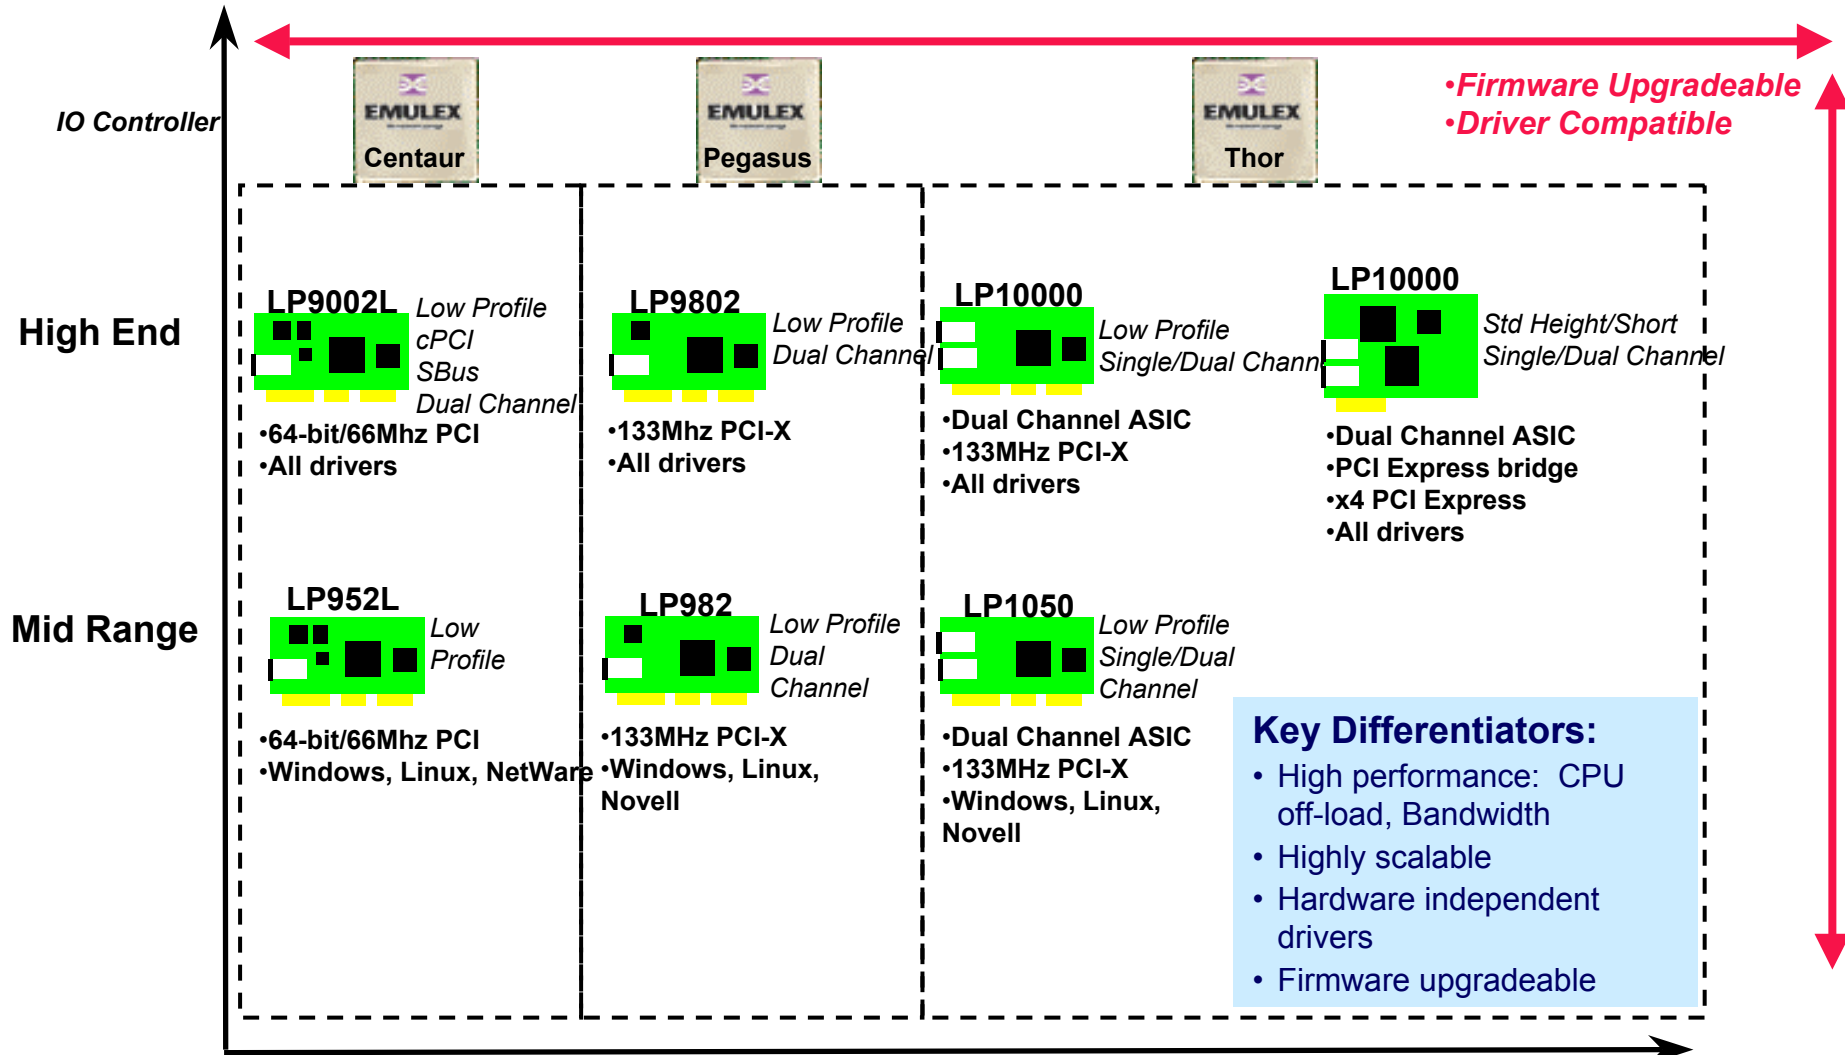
IO Controller

EMULEX
Centaur

EMULEX
Pegasus

EMULEX
Thor

•Firmware Upgradeable
•Driver Compatible

High End

LP9002L
Low Profile
cPCI
SBus
Dual Channel
•64-bit/66Mhz PCI
•All drivers

LP9802
Low Profile
Dual Channel
•133Mhz PCI-X
•All drivers

LP10000
Low Profile
Single/Dual Chann
•Dual Channel ASIC
•133MHz PCI-X
•All drivers

LP10000
Std Height/Short
Single/Dual Channel
•Dual Channel ASIC
•PCI Express bridge
•x4 PCI Express
•All drivers

Mid Range

LP952L
Low
Profile
•64-bit/66Mhz PCI
•Windows, Linux, NetWare

LP982
Low Profile
Dual
Channel
•133MHz PCI-X
•Windows, Linux, Novell

LP1050
Low Profile
Single/Dual
Channel
•Dual Channel ASIC
•133MHz PCI-X
•Windows, Linux, Novell

Key Differentiators:
• High performance: CPU off-load, Bandwidth
• Highly scalable
• Hardware independent drivers
• Firmware upgradeable